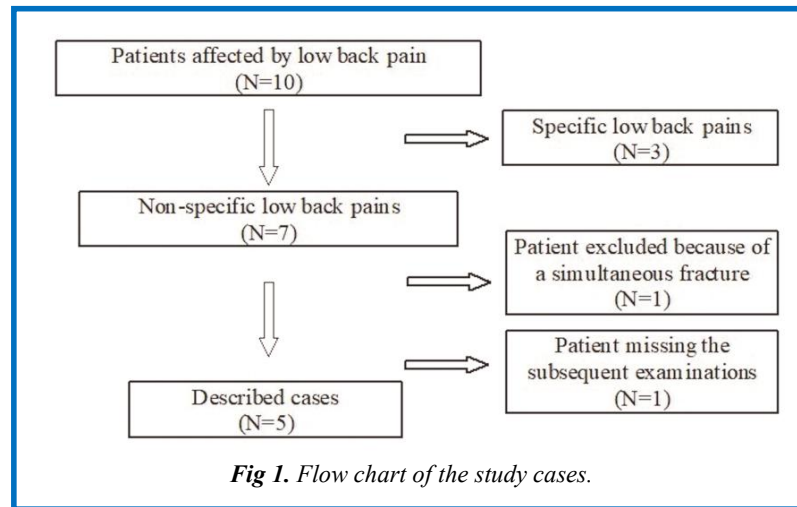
Patients affected by low back pain
(N=10)

Specific low back pains
(N=3)

Non-specific low back pains
(N=7)

Patient excluded because of a simultaneous fracture
(N=1)

Patient missing the subsequent examinations
(N=1)

Described cases
(N=5)

*Fig 1.* *Flow chart of the study cases.*